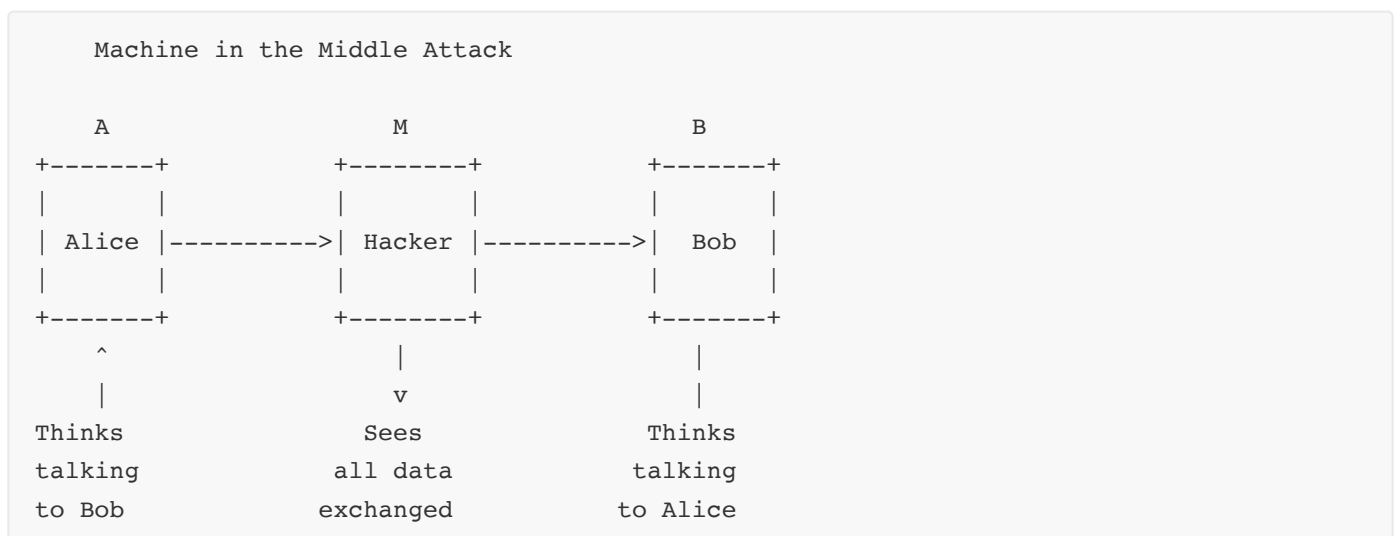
```
    Machine in the Middle Attack

    A                    M                    B
+-------+            +--------+           +-------+
|       |            |        |           |       |
| Alice |----------->| Hacker |---------->|  Bob  |
|       |            |        |           |       |
+-------+            +--------+           +-------+
    ^                    |                    |
    |                    v                    |
Thinks                 Sees                Thinks
talking              all data             talking
to Bob              exchanged            to Alice
```